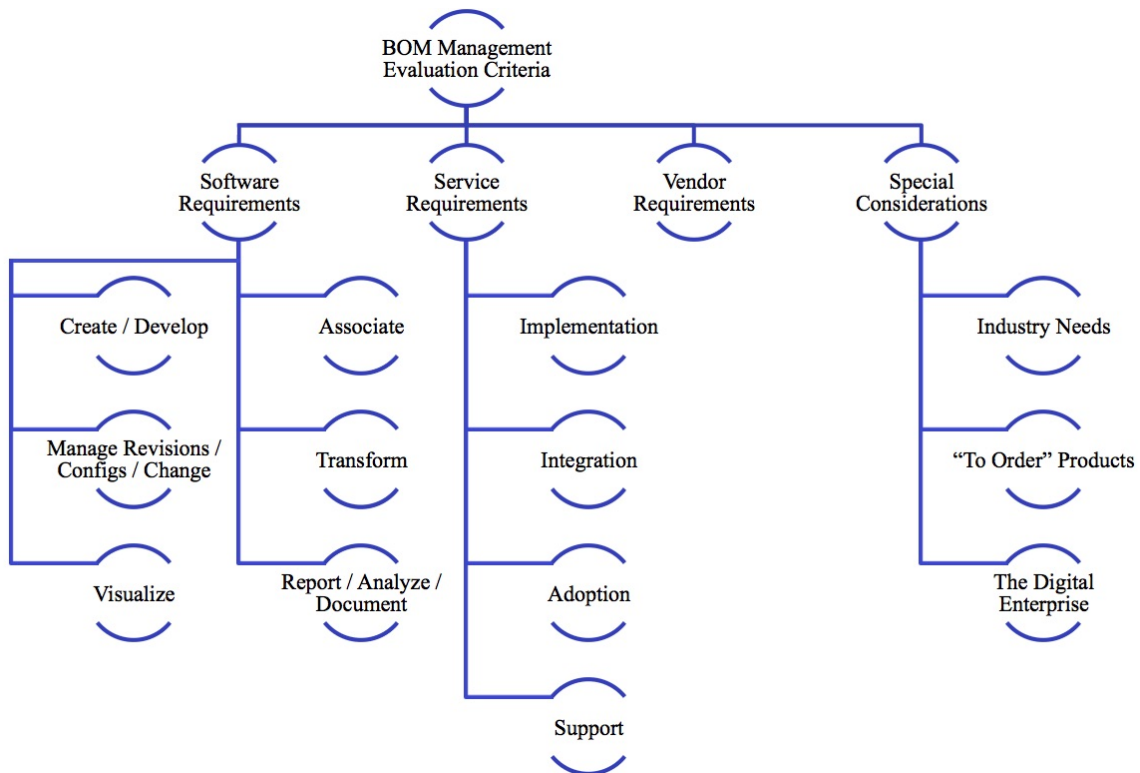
BOM Management Evaluation Criteria

Software Requirements

Service Requirements

Vendor Requirements

Special Considerations

Create / Develop

Manage Revisions / Configs / Change

Visualize

Associate

Transform

Report / Analyze / Document

Implementation

Integration

Adoption

Support

Industry Needs

"To Order" Products

The Digital Enterprise